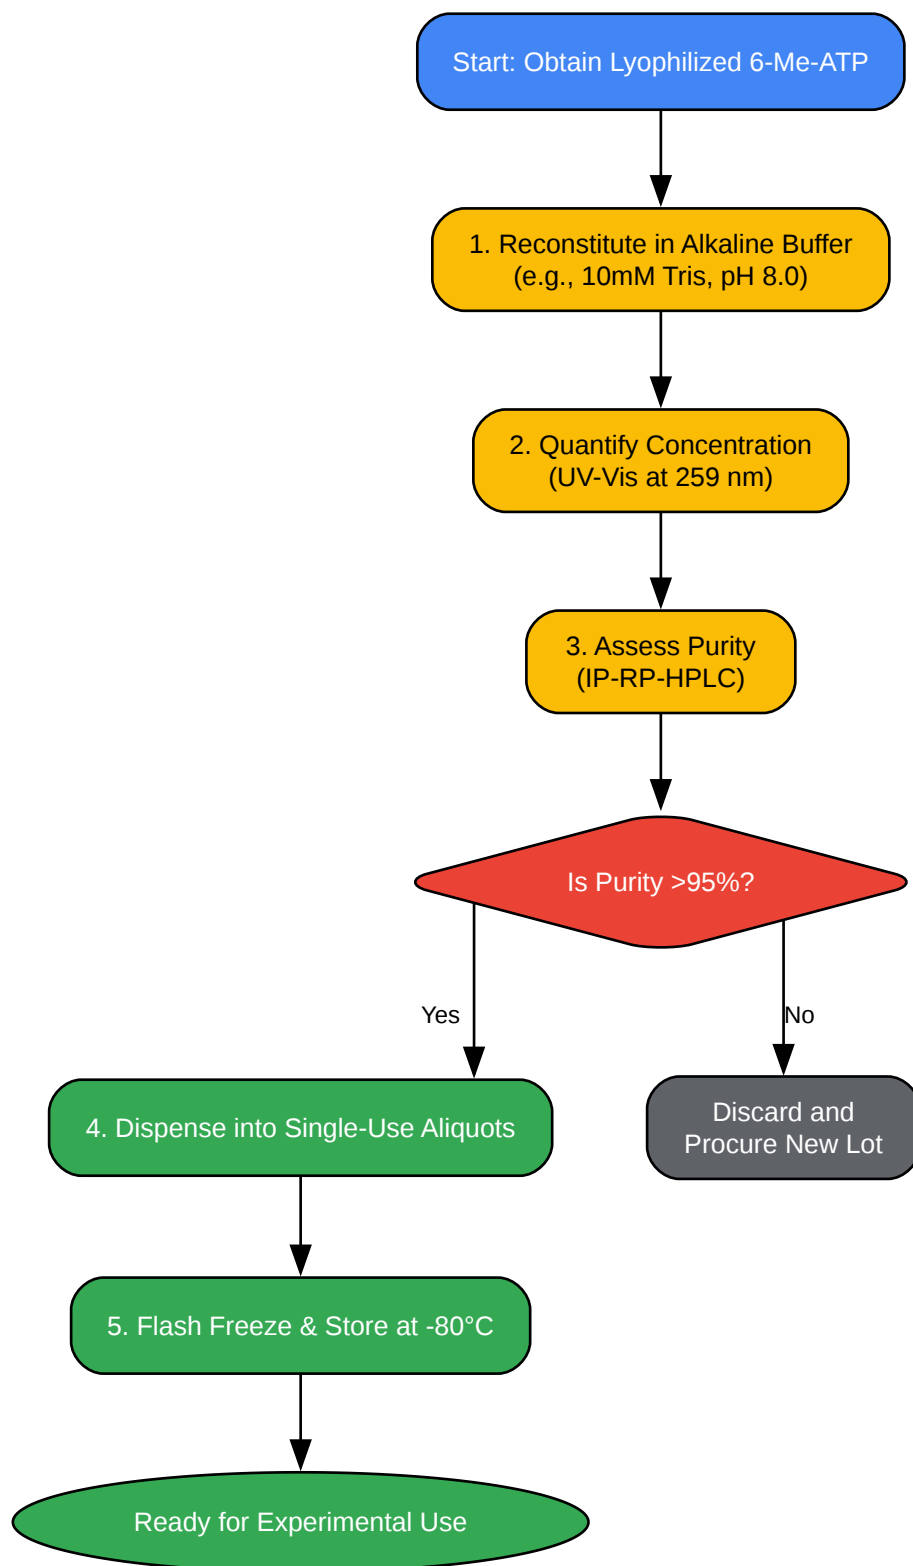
Start: Obtain Lyophilized 6-Me-ATP

1. Reconstitute in Alkaline Buffer (e.g., 10mM Tris, pH 8.0)

2. Quantify Concentration (UV-Vis at 259 nm)

3. Assess Purity (IP-RP-HPLC)

Is Purity >95%?

Yes

No

4. Dispense into Single-Use Aliquots

Discard and Procure New Lot

5. Flash Freeze & Store at -80°C

Ready for Experimental Use